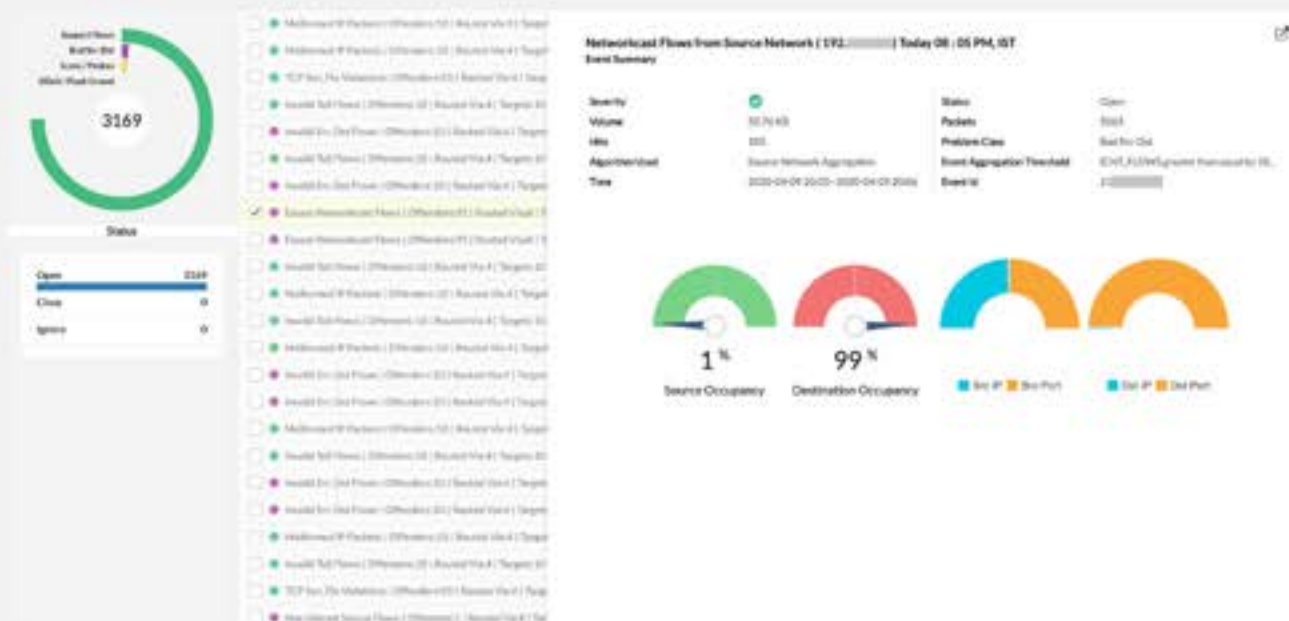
Suspect Flows
Bad Src-Dst
Scans / Probes
DDoS / Flash Crowd

3169

Status

Open 3169
Close 0
Ignore 0

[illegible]

Networkcast Flows from Source Network ( 192.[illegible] ) Today 08 : 05 PM, IST
Event Summary

| Severity | | Status | Open |
|---|---|---|---|
| Volume | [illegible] | Packets | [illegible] |
| Hits | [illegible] | Problem Class | Bad Src-Dst |
| Algorithm Used | Source Network Aggregation | Event Aggregation Threshold | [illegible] |
| Time | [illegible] | Event Id | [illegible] |

1 %
Source Occupancy

99 %
Destination Occupancy

Src IP Src Port

Dst IP Dst Port